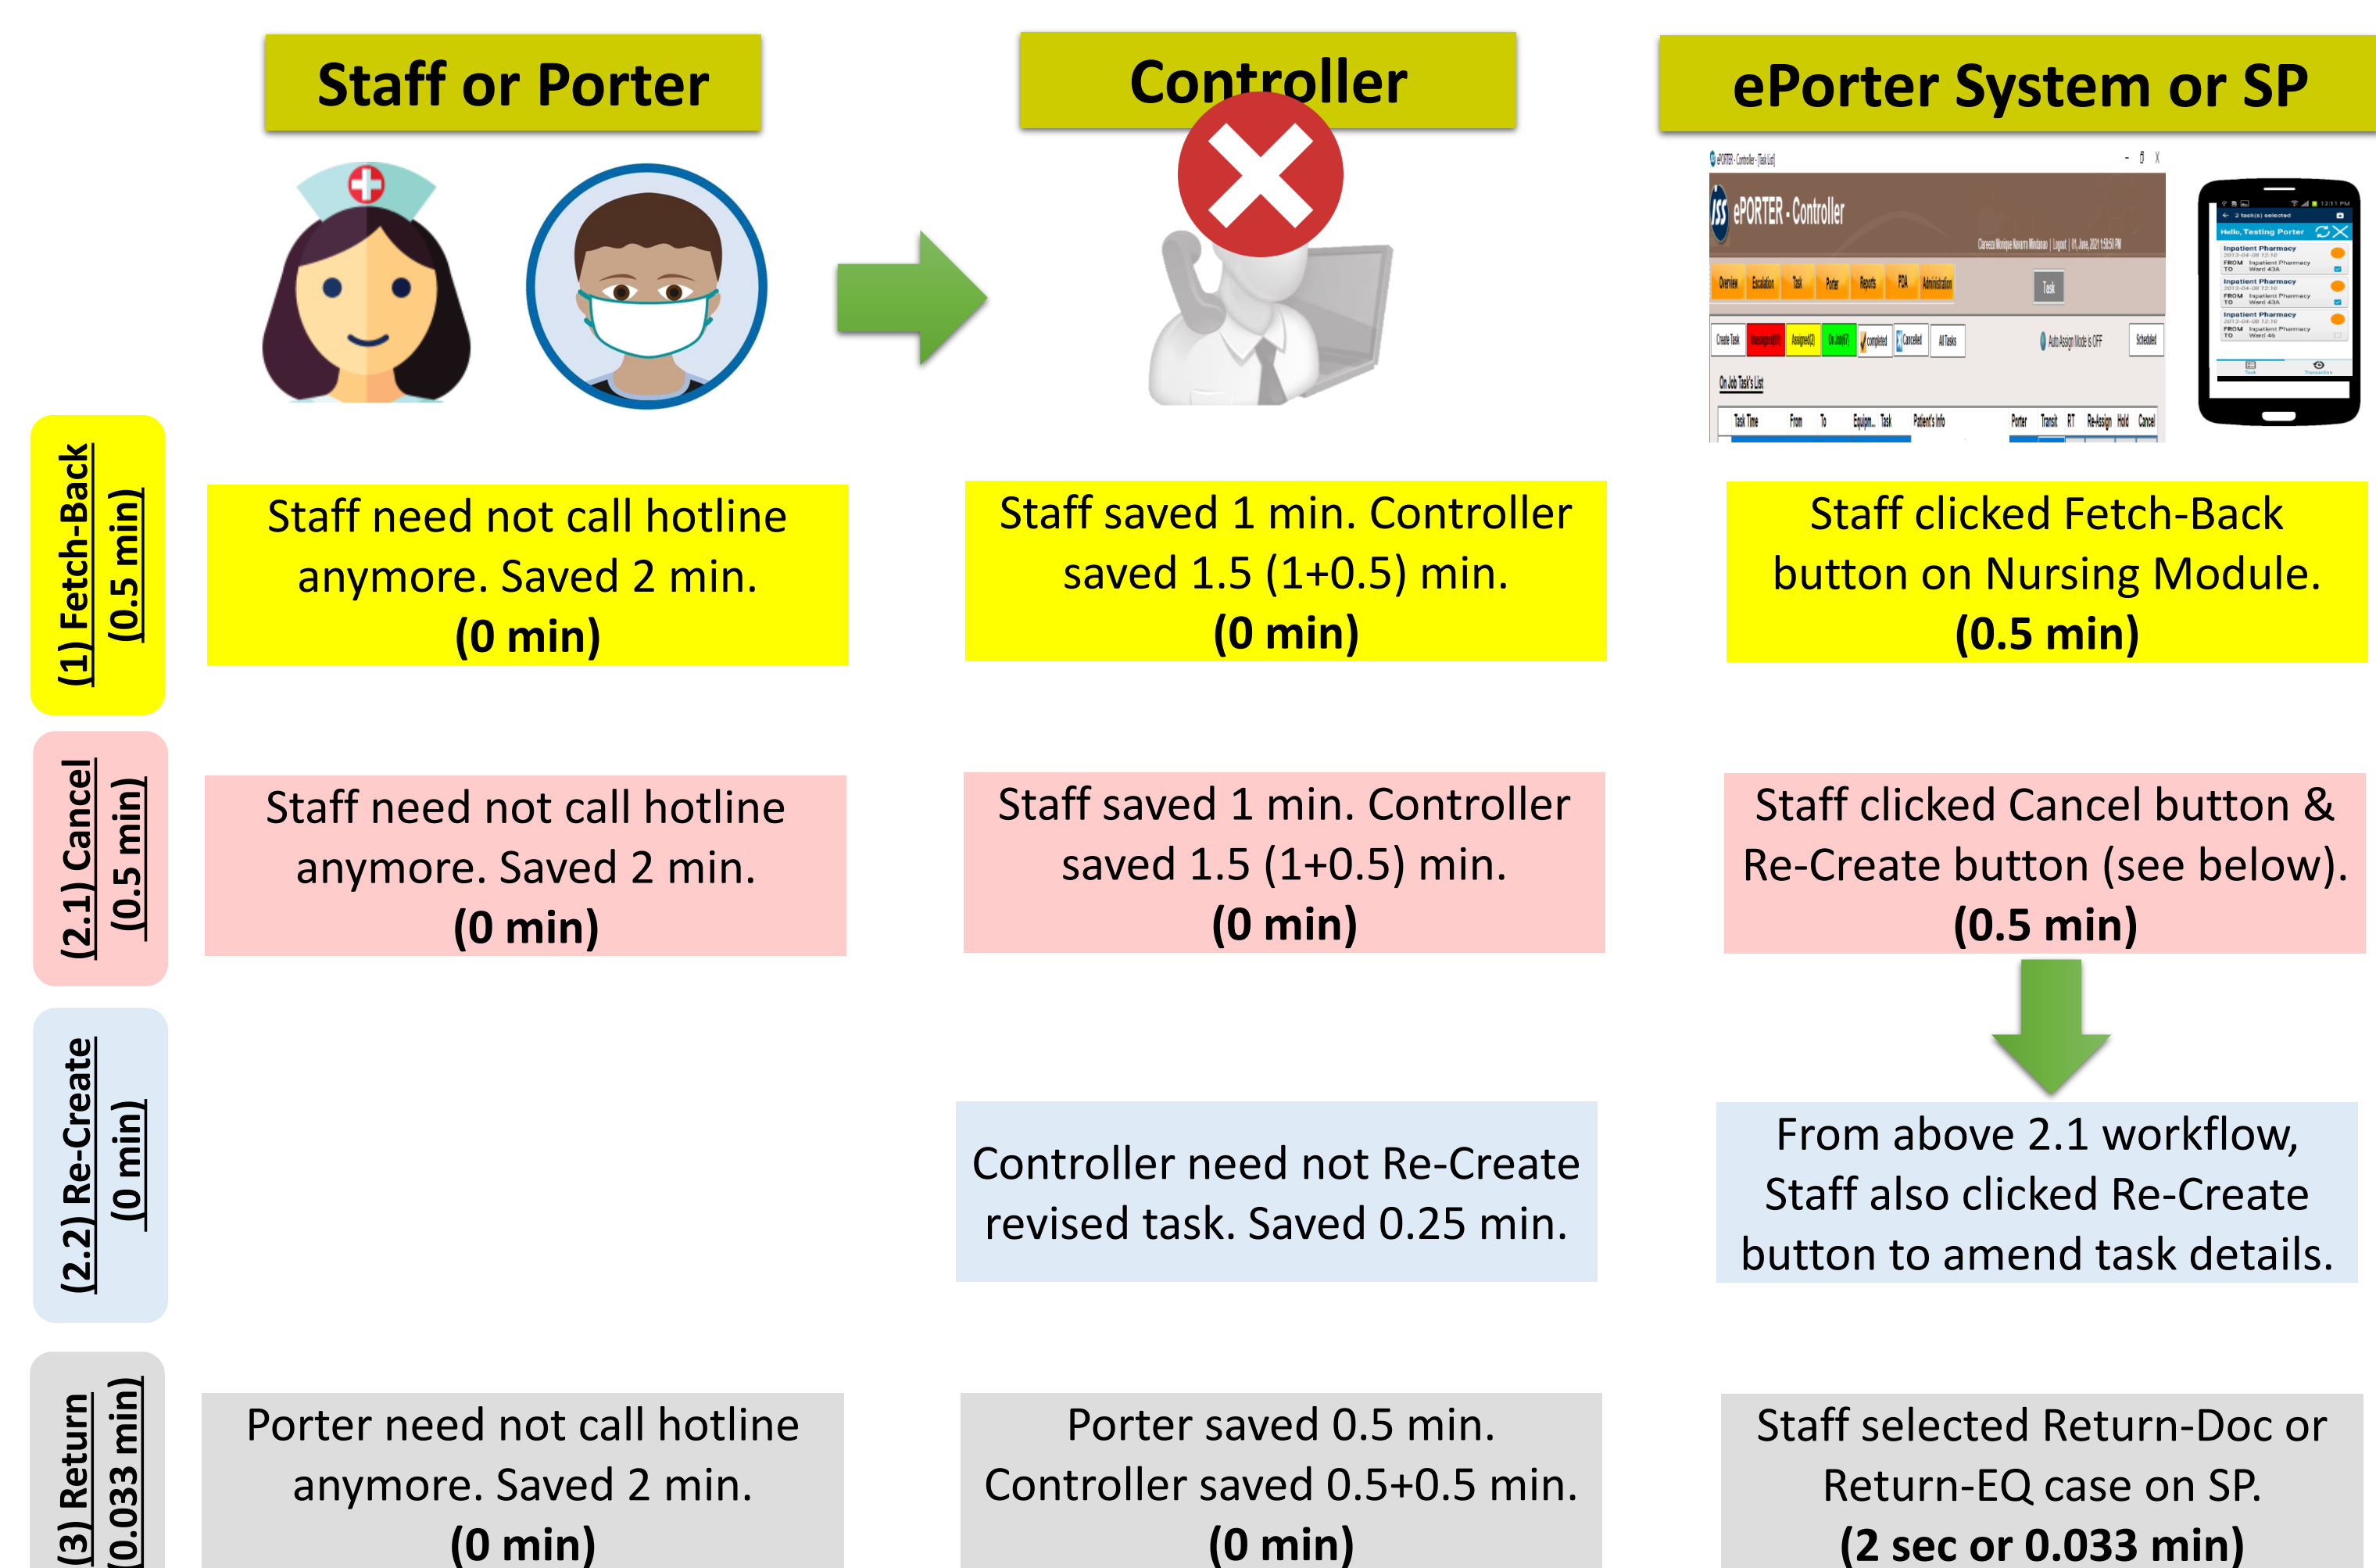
Staff or Porter

Controller

ePorter System or SP

ePORTER - Controller

(1) Fetch-Back (0.5 min)

Staff need not call hotline anymore. Saved 2 min. (0 min)

Staff saved 1 min. Controller saved 1.5 (1+0.5) min. (0 min)

Staff clicked Fetch-Back button on Nursing Module. (0.5 min)

(2.1) Cancel (0.5 min)

Staff need not call hotline anymore. Saved 2 min. (0 min)

Staff saved 1 min. Controller saved 1.5 (1+0.5) min. (0 min)

Staff clicked Cancel button & Re-Create button (see below). (0.5 min)

(2.2) Re-Create (0 min)

Controller need not Re-Create revised task. Saved 0.25 min.

From above 2.1 workflow, Staff also clicked Re-Create button to amend task details.

(3) Return (0.033 min)

Porter need not call hotline anymore. Saved 2 min. (0 min)

Porter saved 0.5 min. Controller saved 0.5+0.5 min. (0 min)

Staff selected Return-Doc or Return-EQ case on SP. (2 sec or 0.033 min)